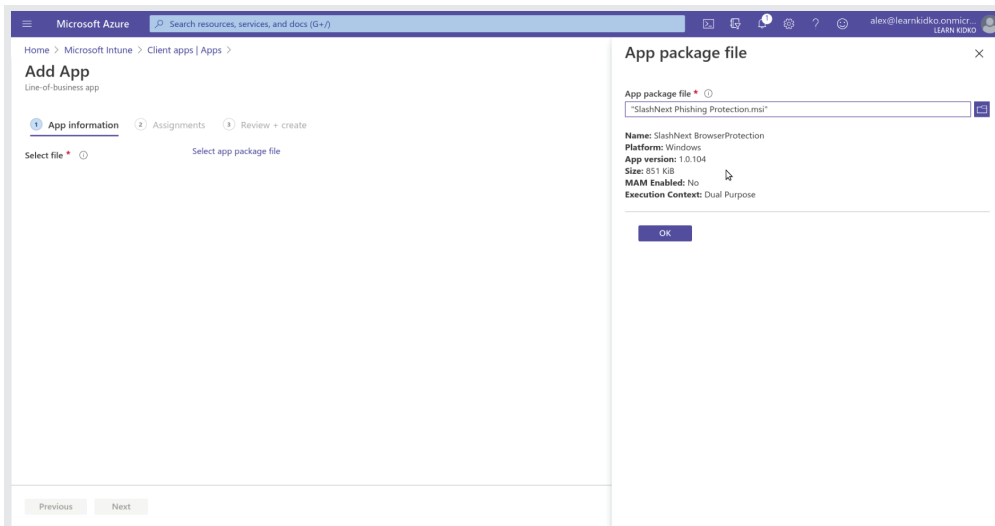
Microsoft Azure
Search resources, services, and docs (G+/)
alex@learnkidko.onmicr...
LEARN KIDKO

Home > Microsoft Intune > Client apps | Apps >
Add App
Line-of-business app

1 App information 2 Assignments 3 Review + create

Select file * ⓘ
Select app package file

Previous Next

App package file

App package file * ⓘ
"SlashNext Phishing Protection.msi"

Name: SlashNext BrowserProtection
Platform: Windows
App version: 1.0.104
Size: 851 KiB
MAM Enabled: No
Execution Context: Dual Purpose

OK